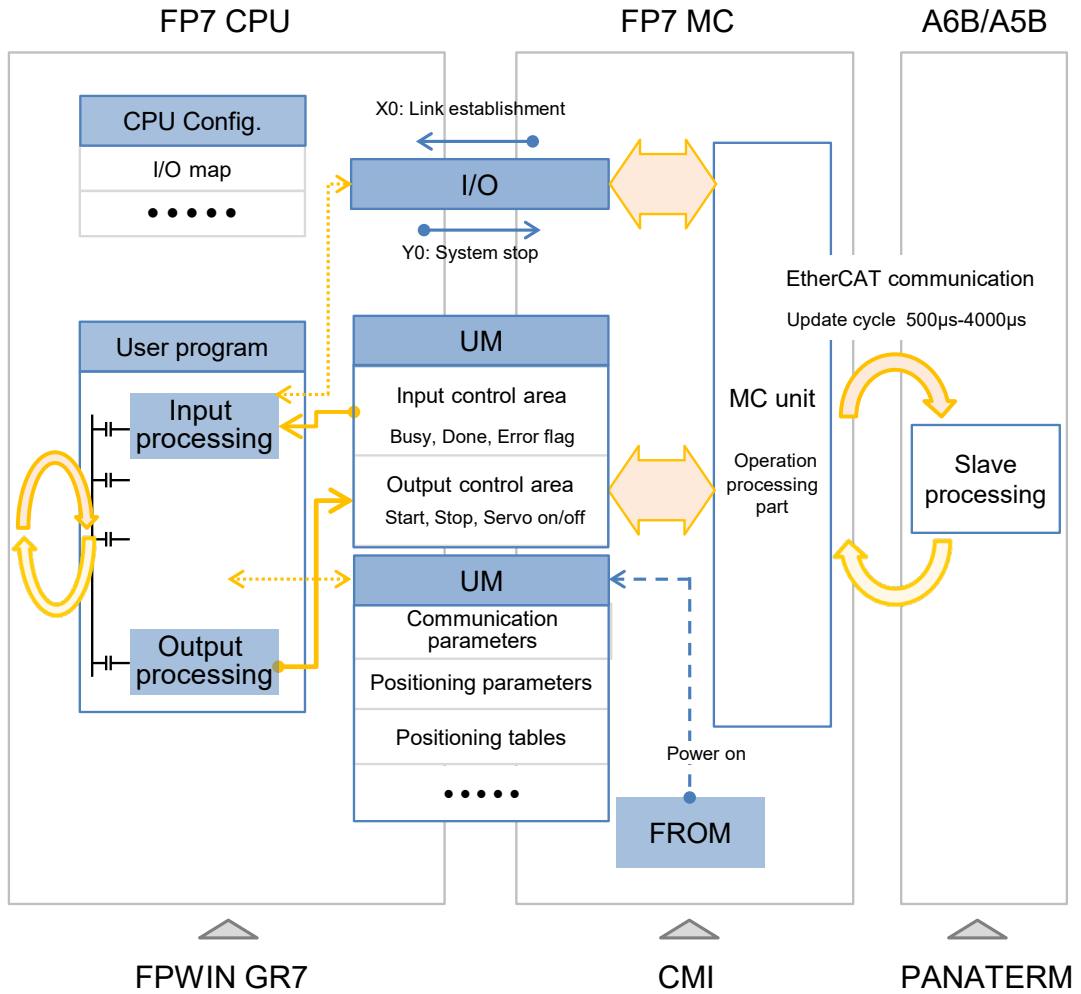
FP7 CPU

FP7 MC

A6B/A5B

CPU Config.

I/O map

•••••

X0: Link establishment

I/O

Y0: System stop

EtherCAT communication

Update cycle 500μs-4000μs

User program

UM

Input control area

Busy, Done, Error flag

Input processing

MC unit

Slave processing

Output control area

Start, Stop, Servo on/off

Operation processing part

UM

Communication parameters

Positioning parameters

Positioning tables

•••••

Output processing

Power on

FROM

FPWIN GR7

CMI

PANATERM